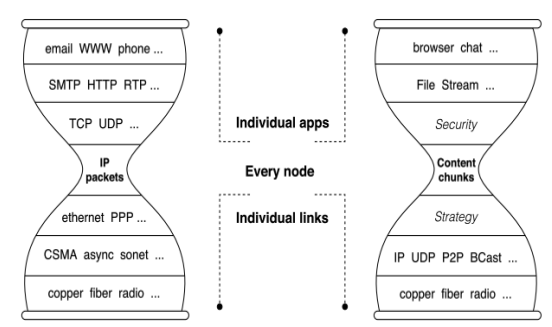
email WWW phone ...

SMTP HTTP RTP ...

TCP UDP ...

IP packets

ethernet PPP ...

CSMA async sonet ...

copper fiber radio ...

Individual apps

Every node

Individual links

browser chat ...

File Stream ...

Security

Content chunks

Strategy

IP UDP P2P BCast ...

copper fiber radio ...